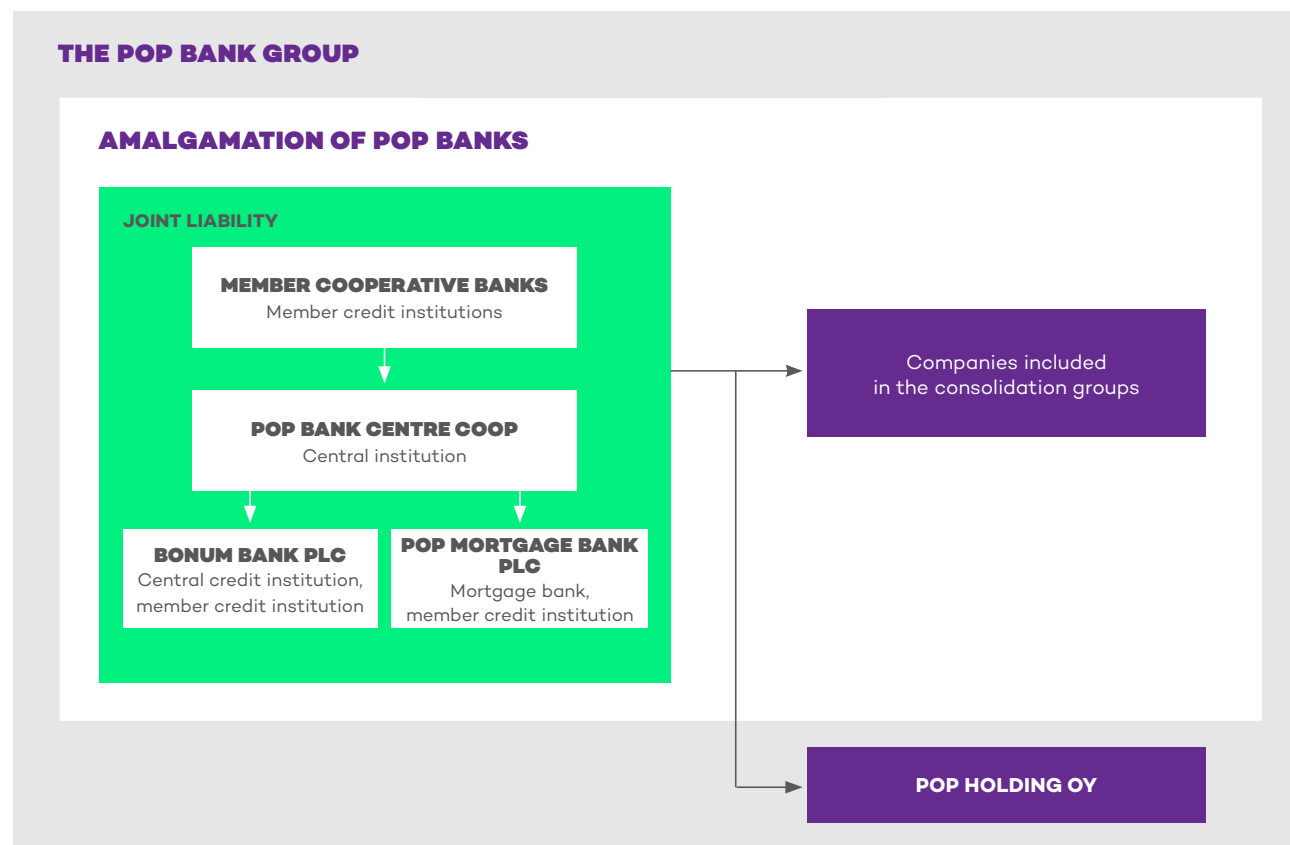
THE POP BANK GROUP

AMALGAMATION OF POP BANKS

JOINT LIABILITY

MEMBER COOPERATIVE BANKS
Member credit institutions

POP BANK CENTRE COOP
Central institution

BONUM BANK PLC
Central credit institution, member credit institution

POP MORTGAGE BANK PLC
Mortgage bank, member credit institution

Companies included in the consolidation groups

POP HOLDING OY